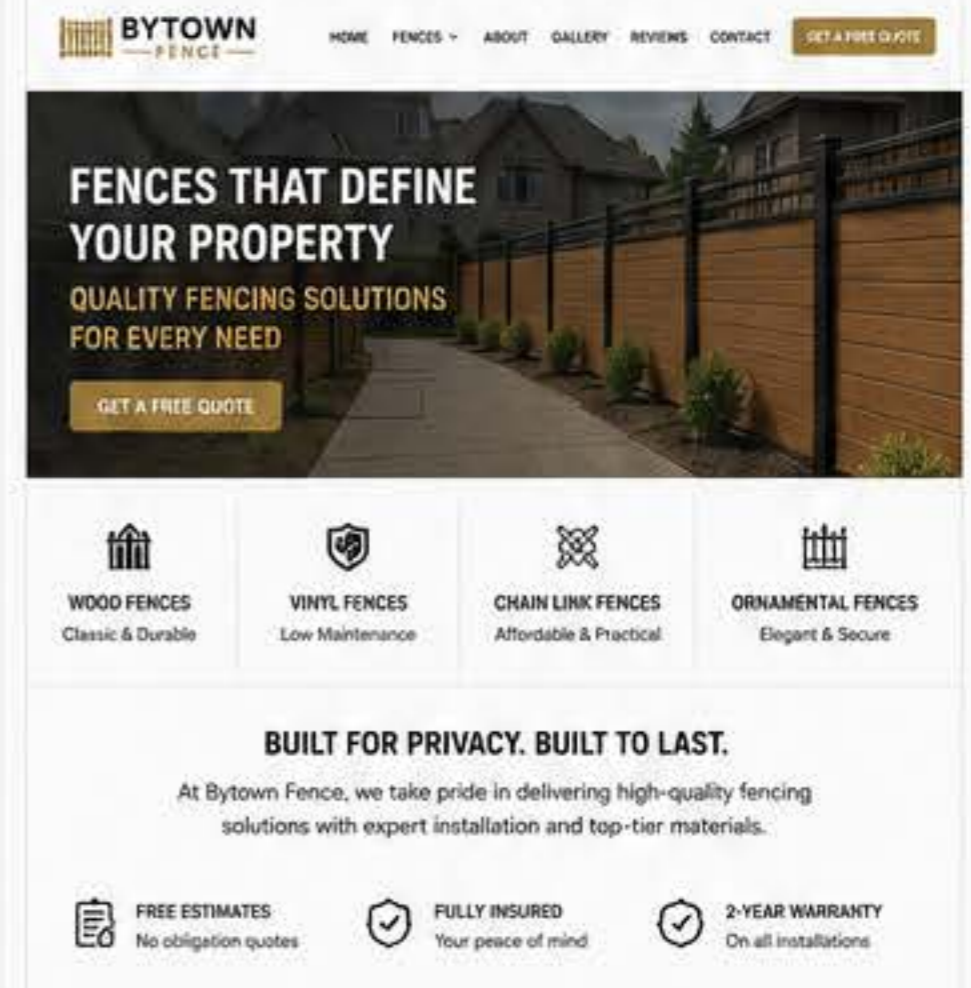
BYTOWN
FENCE

HOME FENCES ABOUT GALLERY REVIEWS CONTACT GET A FREE QUOTE

FENCES THAT DEFINE YOUR PROPERTY

QUALITY FENCING SOLUTIONS FOR EVERY NEED

GET A FREE QUOTE

WOOD FENCES
Classic & Durable

VINYL FENCES
Low Maintenance

CHAIN LINK FENCES
Affordable & Practical

ORNAMENTAL FENCES
Elegant & Secure

BUILT FOR PRIVACY. BUILT TO LAST.

At Bytown Fence, we take pride in delivering high-quality fencing solutions with expert installation and top-tier materials.

FREE ESTIMATES
No obligation quotes

FULLY INSURED
Your peace of mind

2-YEAR WARRANTY
On all installations